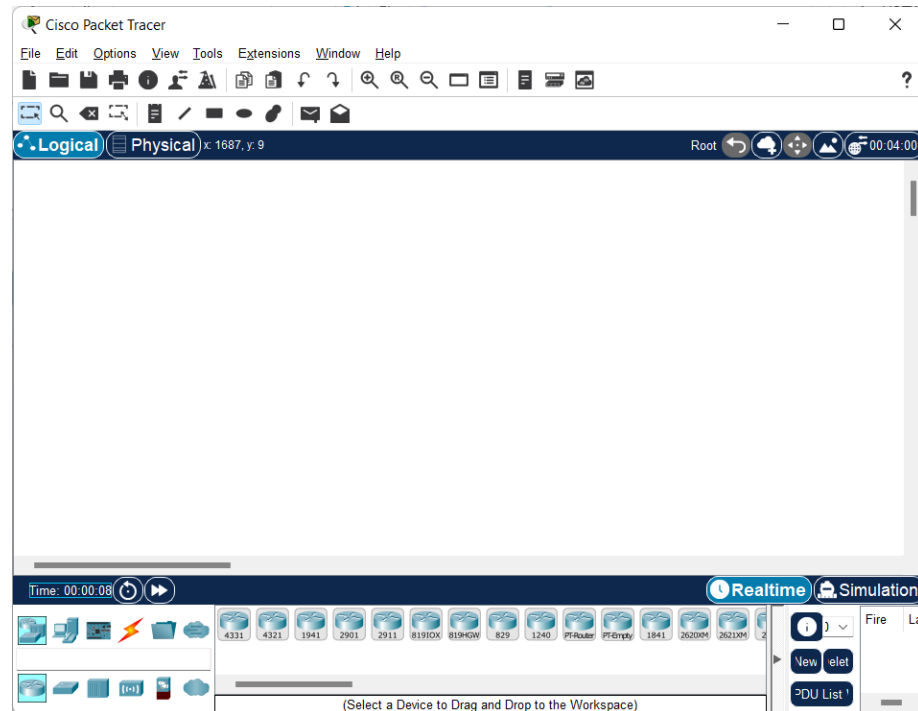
Cisco Packet Tracer

File Edit Options View Tools Extensions Window Help

?

Logical Physical x: 1687, y: 9

Root

00:04:00

Time: 00:00:08

Realtime Simulation

4331 4321 1941 2901 2911 819IOX 819HGW 829 1240 PT-Router PT-Empty 1841 2620XM 2621XM

New elet

PDU List

Fire La

(Select a Device to Drag and Drop to the Workspace)